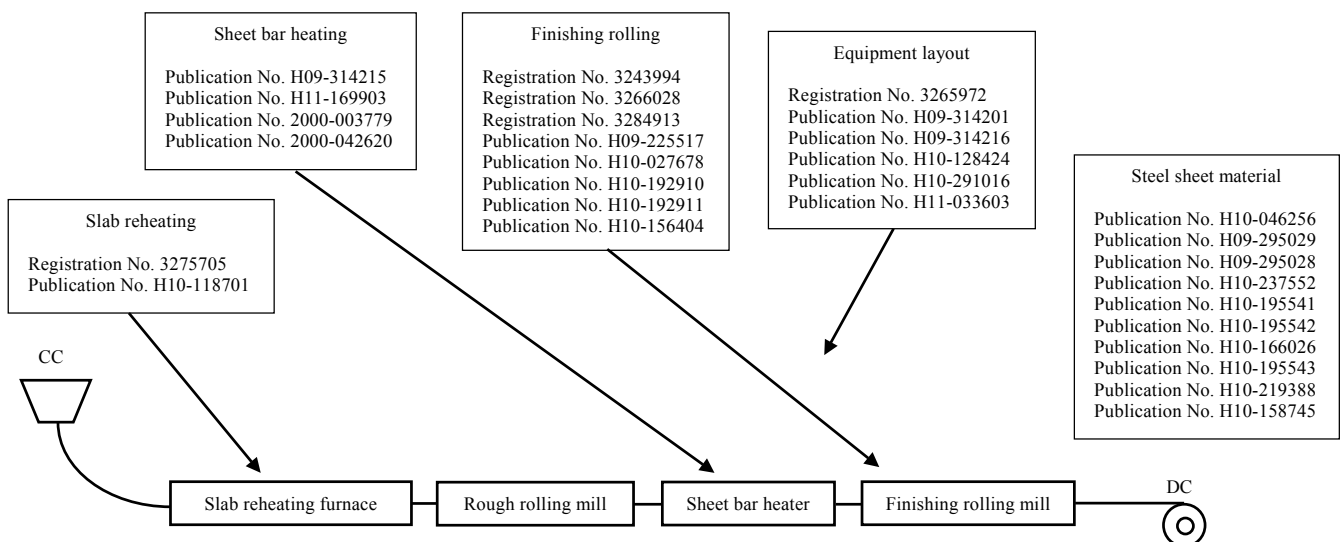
Sheet bar heating

Publication No. H09-314215
Publication No. H11-169903
Publication No. 2000-003779
Publication No. 2000-042620

Finishing rolling

Registration No. 3243994
Registration No. 3266028
Registration No. 3284913
Publication No. H09-225517
Publication No. H10-027678
Publication No. H10-192910
Publication No. H10-192911
Publication No. H10-156404

Equipment layout

Registration No. 3265972
Publication No. H09-314201
Publication No. H09-314216
Publication No. H10-128424
Publication No. H10-291016
Publication No. H11-033603

Steel sheet material

Publication No. H10-046256
Publication No. H09-295029
Publication No. H09-295028
Publication No. H10-237552
Publication No. H10-195541
Publication No. H10-195542
Publication No. H10-166026
Publication No. H10-195543
Publication No. H10-219388
Publication No. H10-158745

Slab reheating

Registration No. 3275705
Publication No. H10-118701

CC

Slab reheating furnace

Rough rolling mill

Sheet bar heater

Finishing rolling mill

DC